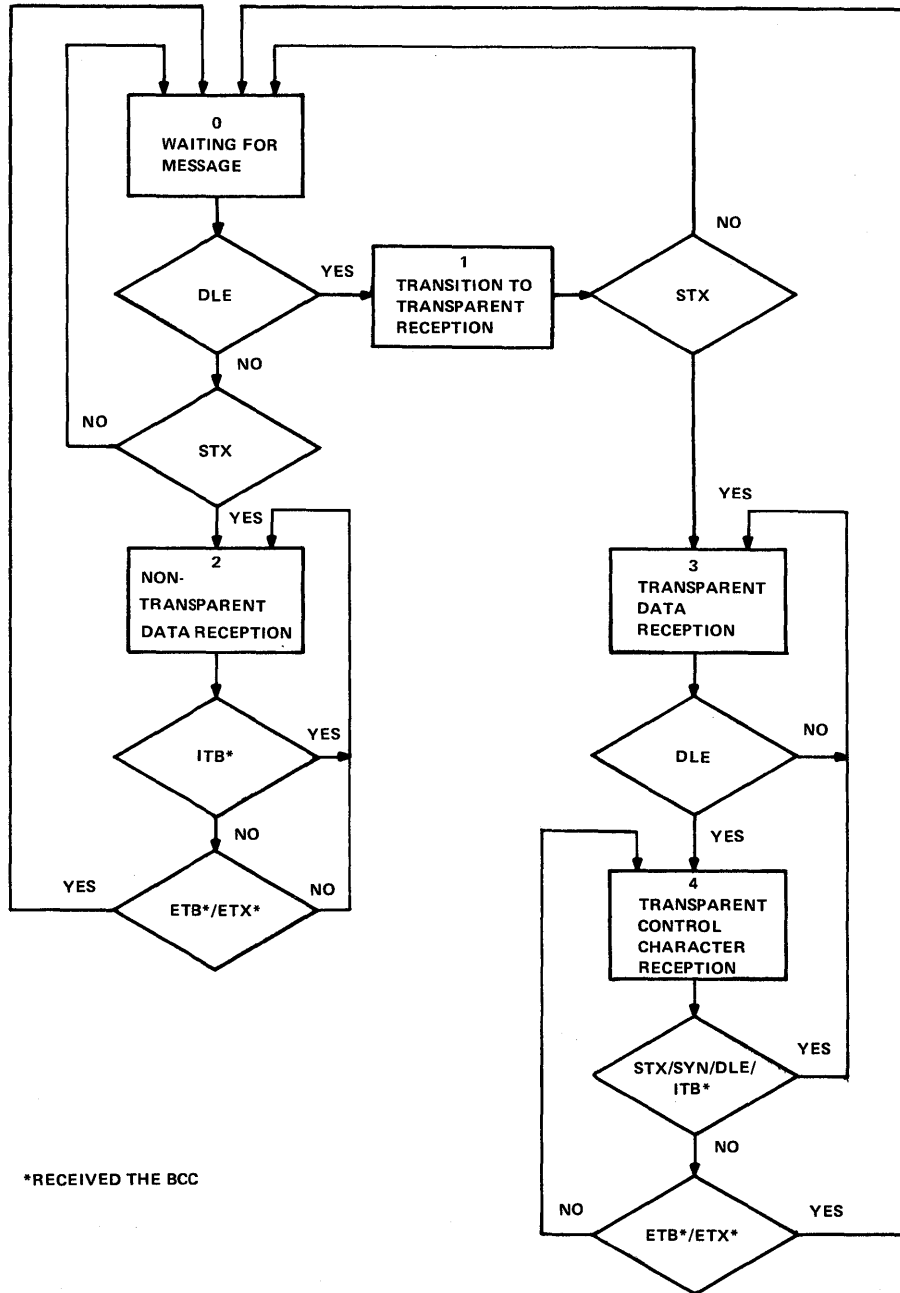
0
WAITING FOR MESSAGE

DLE

YES

1
TRANSITION TO TRANSPARENT RECEPTION

NO

STX

NO

NO

STX

YES

YES

2
NON-TRANSPARENT DATA RECEPTION

3
TRANSPARENT DATA RECEPTION

ITB*

YES

NO

DLE

NO

YES

YES

ETB*/ETX*

NO

4
TRANSPARENT CONTROL CHARACTER RECEPTION

STX/SYN/DLE/ITB*

YES

NO

*RECEIVED THE BCC

NO

ETB*/ETX*

YES